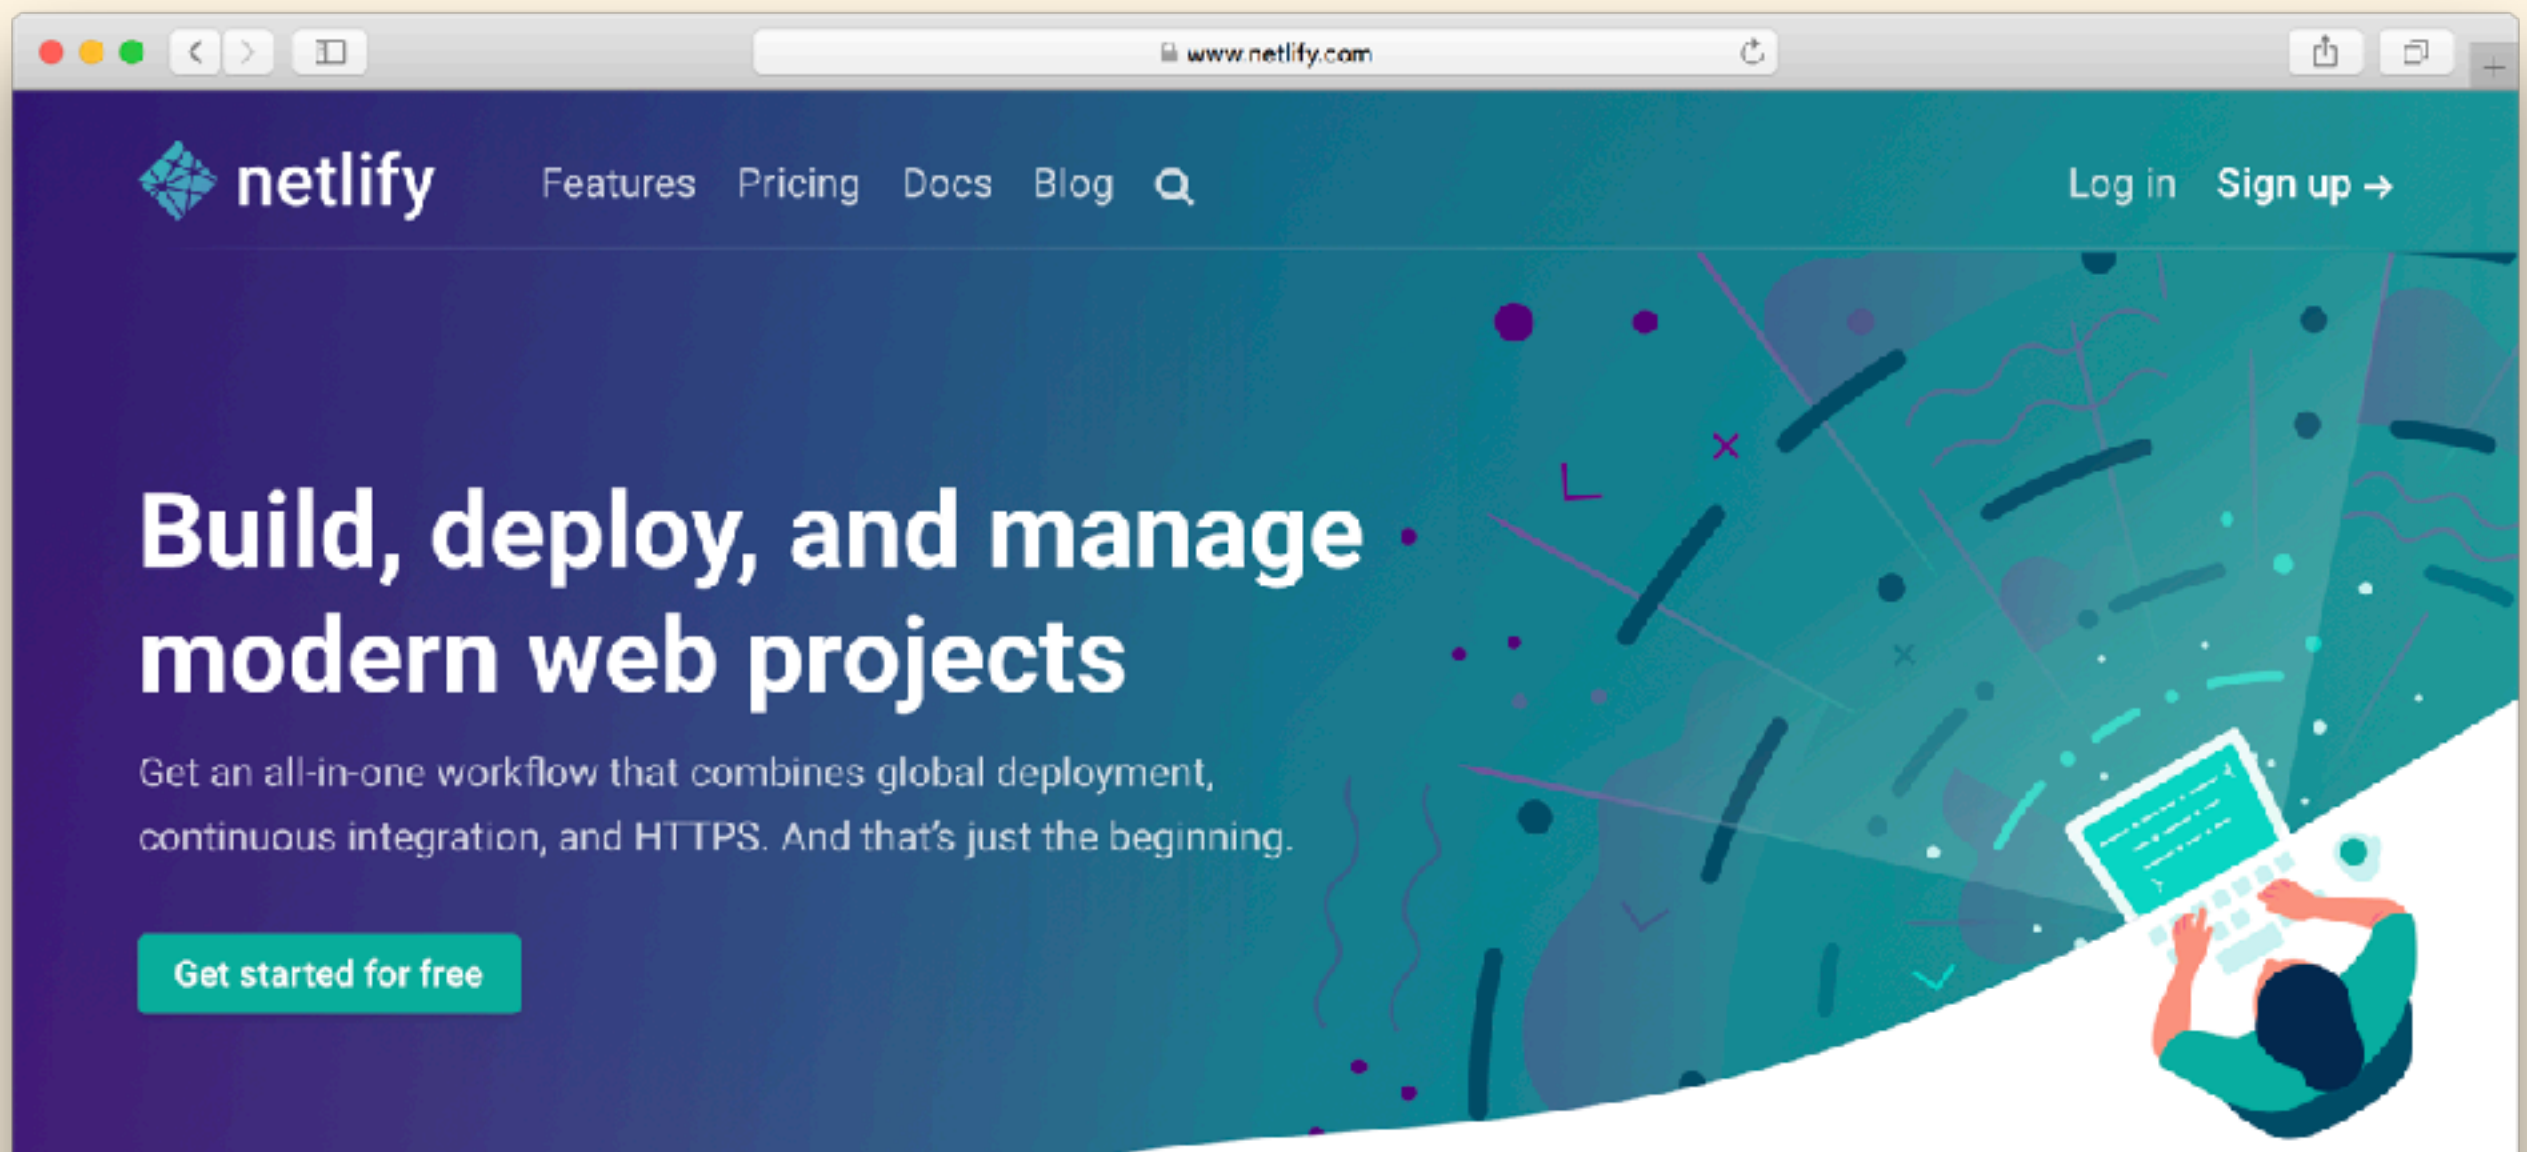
www.netlify.com

netlify Features Pricing Docs Blog

Log in Sign up →

Build, deploy, and manage modern web projects

Get an all-in-one workflow that combines global deployment, continuous integration, and HTTPS. And that's just the beginning.

Get started for free